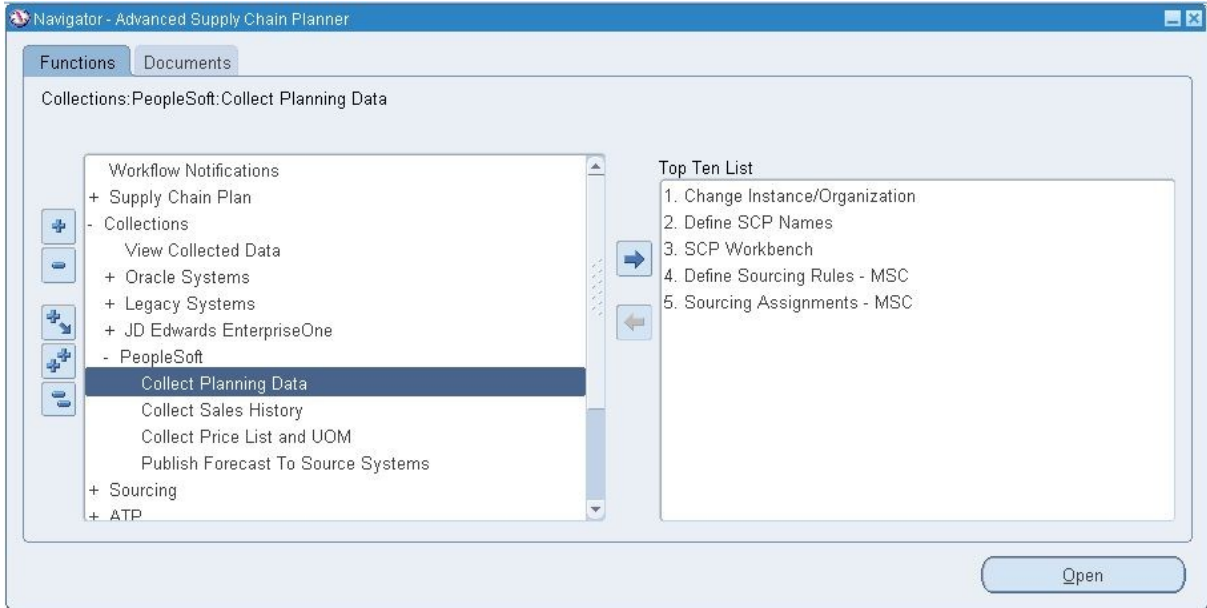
Navigator - Advanced Supply Chain Planner

Functions
Documents

Collections:PeopleSoft:Collect Planning Data

Workflow Notifications
+ Supply Chain Plan
- Collections
View Collected Data
+ Oracle Systems
+ Legacy Systems
+ JD Edwards EnterpriseOne
- PeopleSoft
Collect Planning Data
Collect Sales History
Collect Price List and UOM
Publish Forecast To Source Systems
+ Sourcing
+ ATP

Top Ten List
1. Change Instance/Organization
2. Define SCP Names
3. SCP Workbench
4. Define Sourcing Rules - MSC
5. Sourcing Assignments - MSC

Open